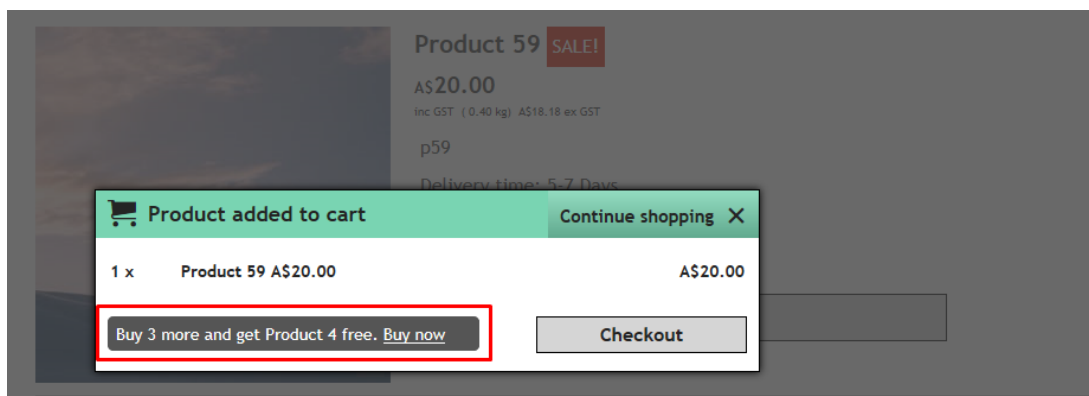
Product 59 SALE!

A$20.00

inc GST ( 0.40 kg) A$18.18 ex GST

p59

Delivery time: 5-7 Days

Product added to cart

Continue shopping ✕

1 x Product 59 A$20.00 A$20.00

Buy 3 more and get Product 4 free. Buy now

Checkout